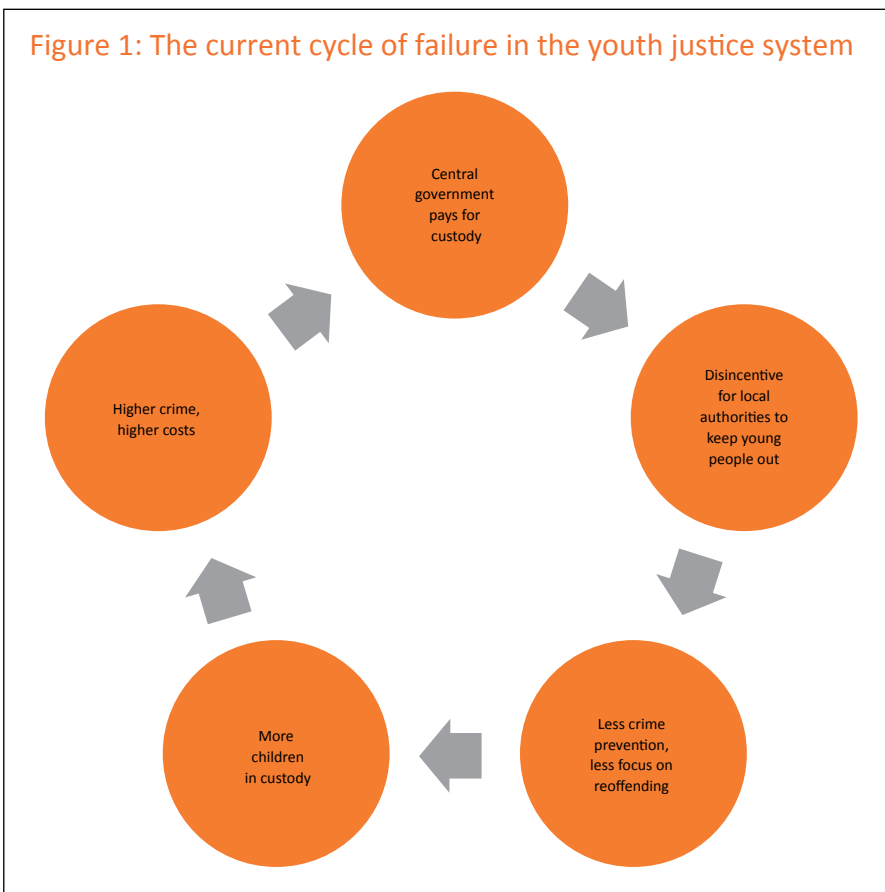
Figure 1: The current cycle of failure in the youth justice system

Central government pays for custody

Disincentive for local authorities to keep young people out

Less crime prevention, less focus on reoffending

More children in custody

Higher crime, higher costs